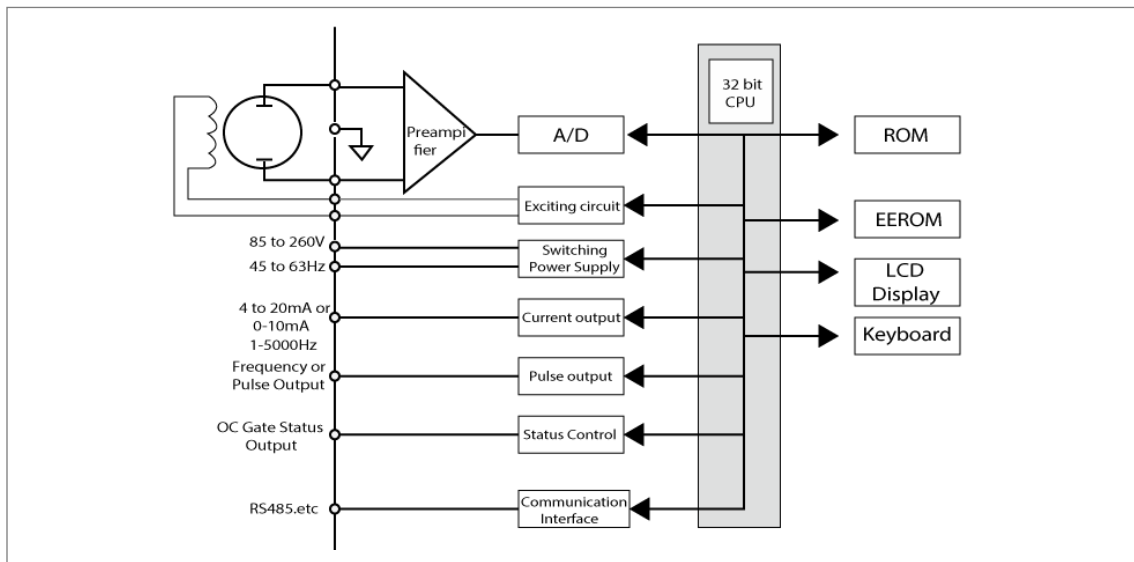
32 bit CPU

Preampi fier

A/D

ROM

Exciting circuit

EEROM

85 to 260V

45 to 63Hz

Switching Power Supply

LCD Display

4 to 20mA or 0-10mA 1-5000Hz

Current output

Keyboard

Frequency or Pulse Output

Pulse output

OC Gate Status Output

Status Control

RS485.etc

Communication Interface